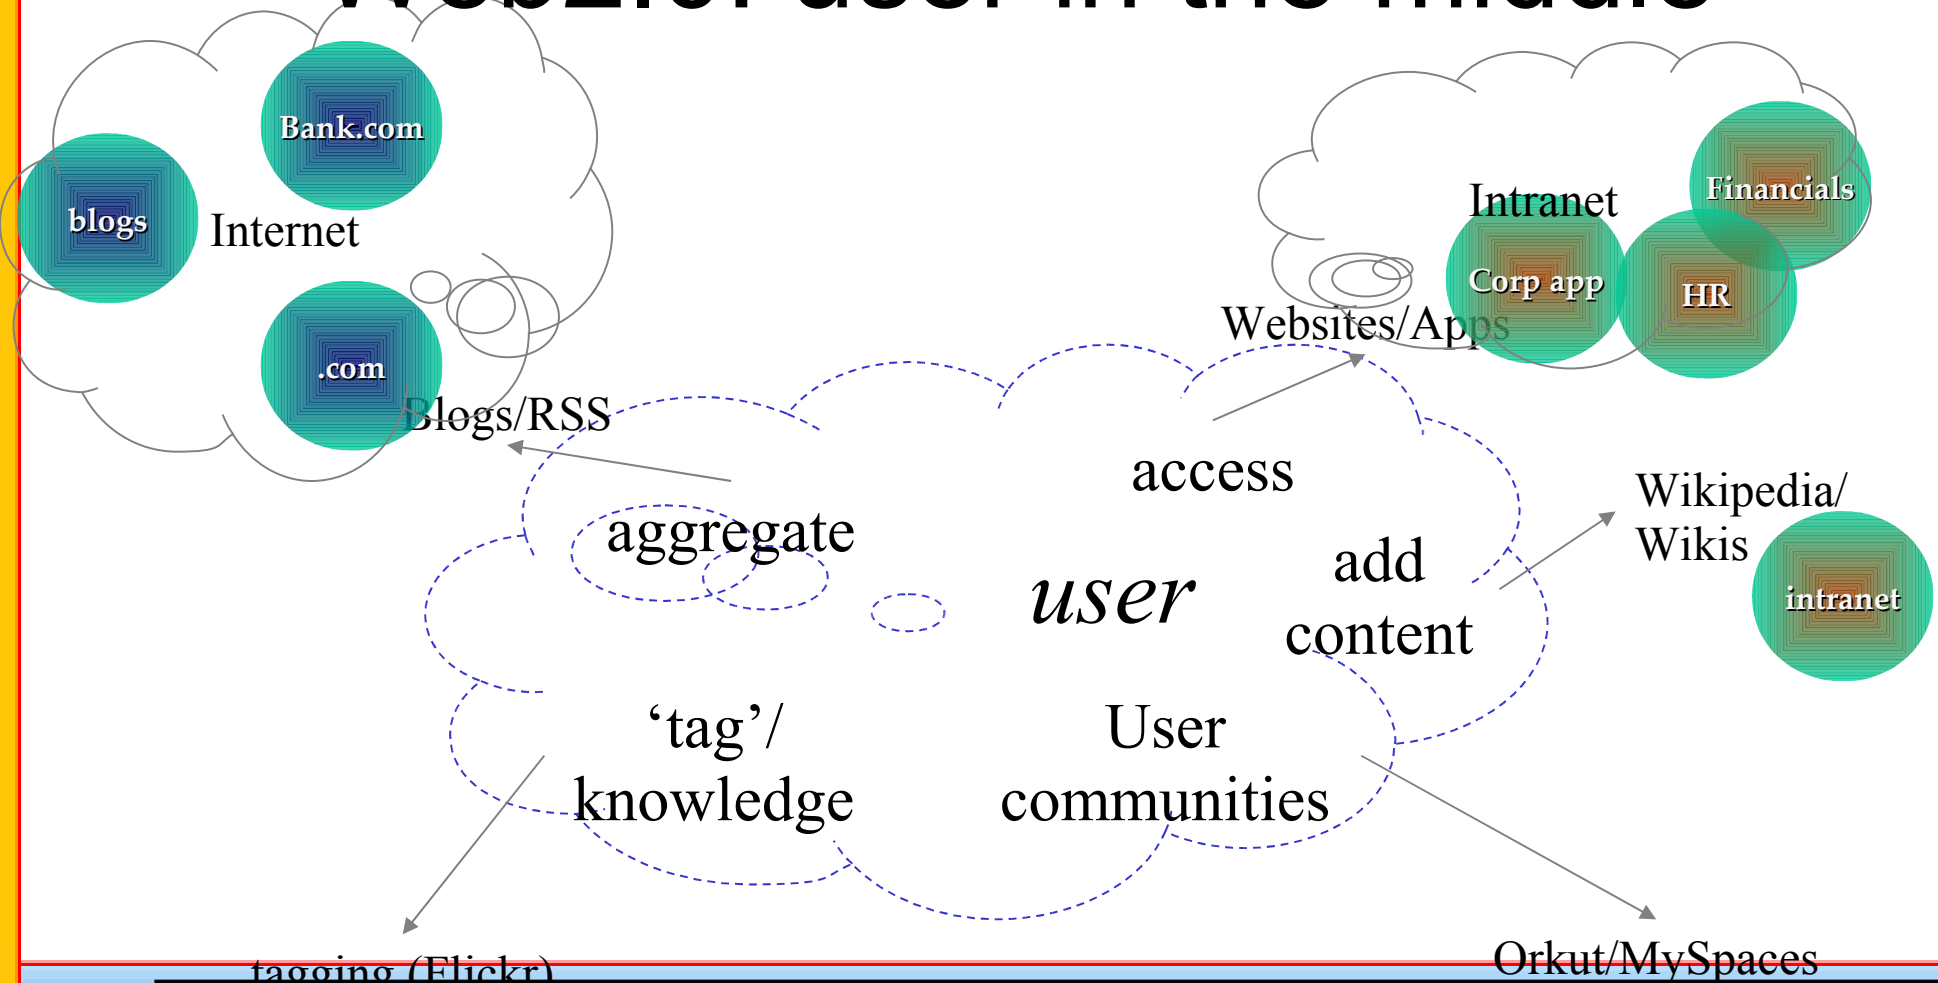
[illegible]

Bank.com

blogs

Internet

.com

Blogs/RSS

Intranet

Financials

Corp app

HR

Websites/Apps

access

aggregate

user

add content

Wikipedia/ Wikis

intranet

‘tag’/ knowledge

User communities

tagging (Flickr)

Orkut/MySpaces